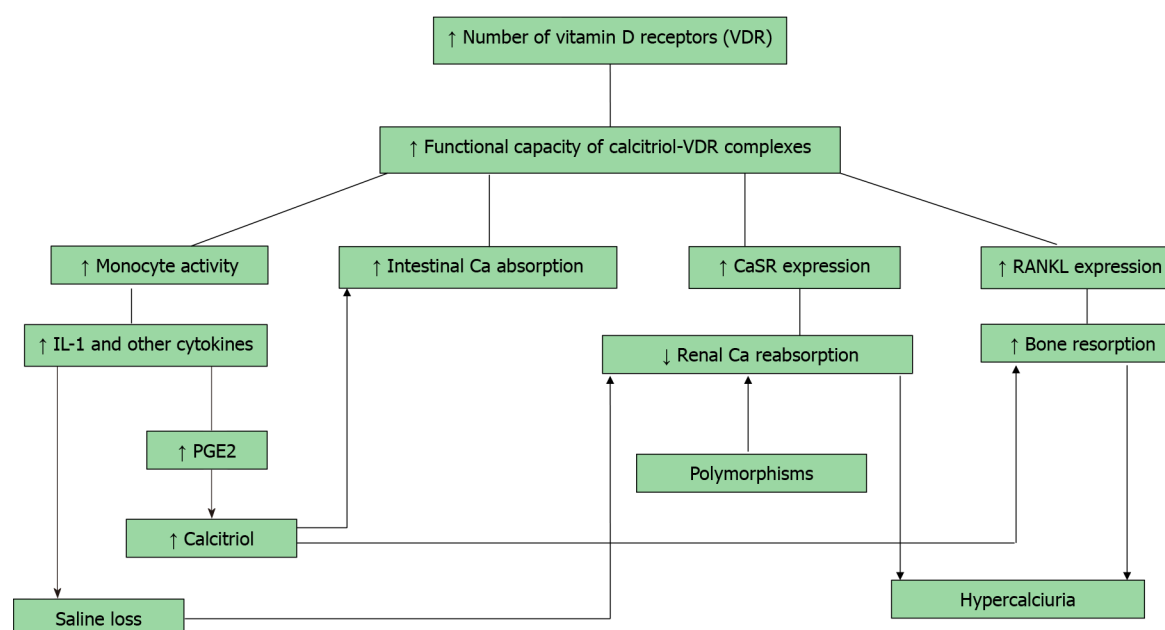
↑ Number of vitamin D receptors (VDR)

↑ Functional capacity of calcitriol-VDR complexes

↑ Monocyte activity

↑ Intestinal Ca absorption

↑ CaSR expression

↑ RANKL expression

↑ IL-1 and other cytokines

↓ Renal Ca reabsorption

↑ Bone resorption

↑ PGE2

Polymorphisms

↑ Calcitriol

Saline loss

Hypercalciuria